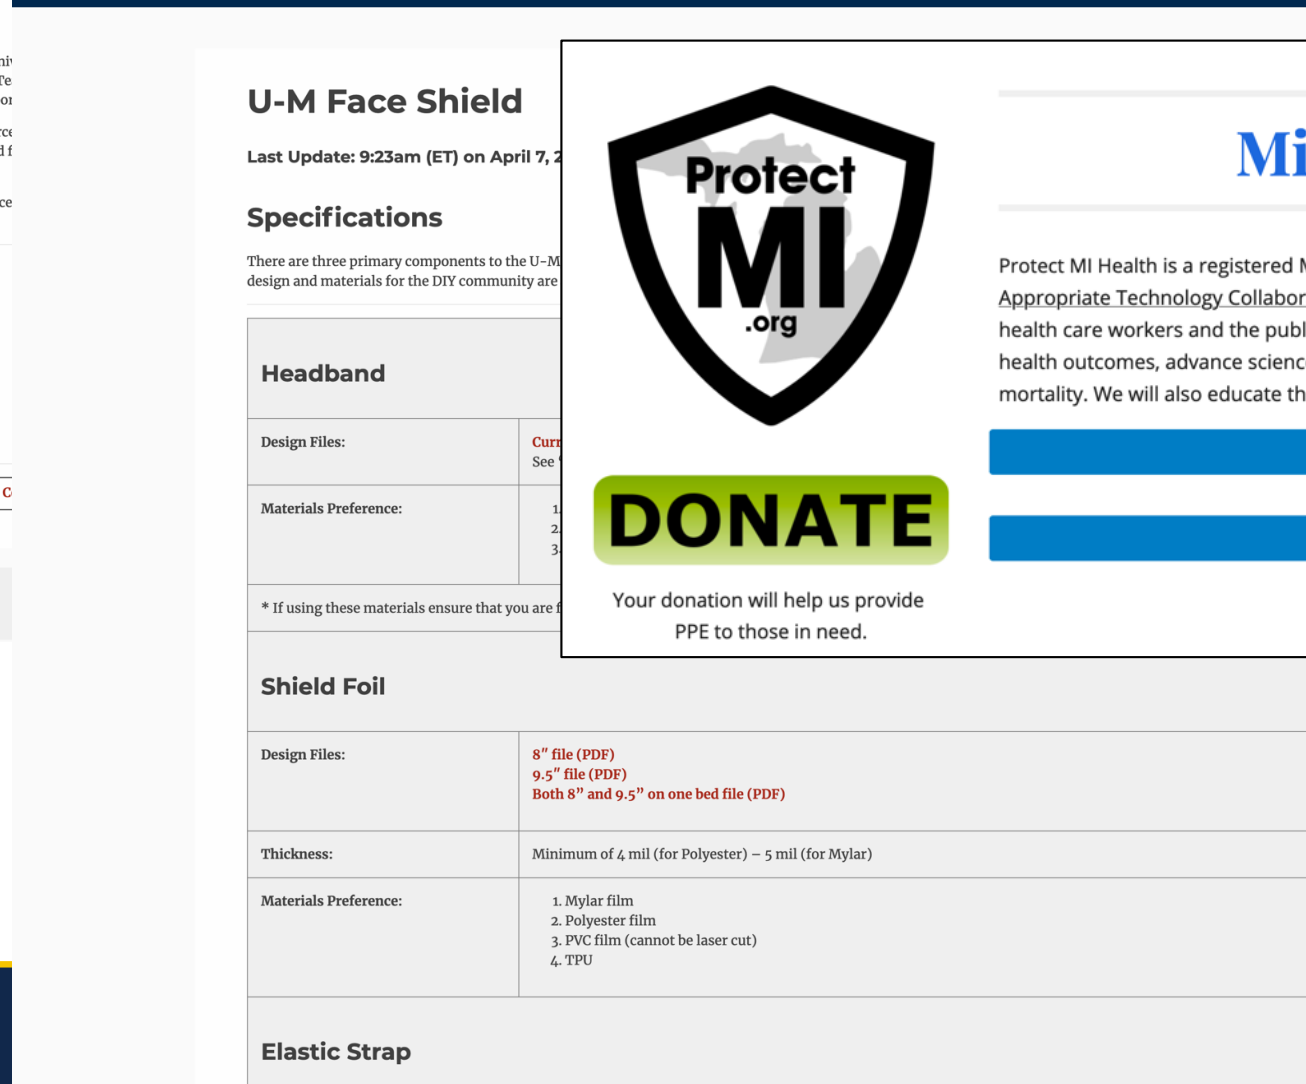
U-M Face Shield

Last Update: 9:23am (ET) on April 7, 2

Specifications

There are three primary components to the U-M design and materials for the DIY community are

Headband

| Design Files: | Curr See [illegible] |
|---|---|
| Materials Preference: | 1. 2. 3. |

* If using these materials ensure that you are f

Protect MI .org

DONATE

Your donation will help us provide PPE to those in need.

Mi

Protect MI Health is a registered M Appropriate Technology Collabor health care workers and the publ health outcomes, advance scienc mortality. We will also educate th

Shield Foil

| Design Files: | 8″ file (PDF) 9.5″ file (PDF) Both 8” and 9.5” on one bed file (PDF) |
|---|---|
| Thickness: | Minimum of 4 mil (for Polyester) – 5 mil (for Mylar) |
| Materials Preference: | 1. Mylar film 2. Polyester film 3. PVC film (cannot be laser cut) 4. TPU |

Elastic Strap